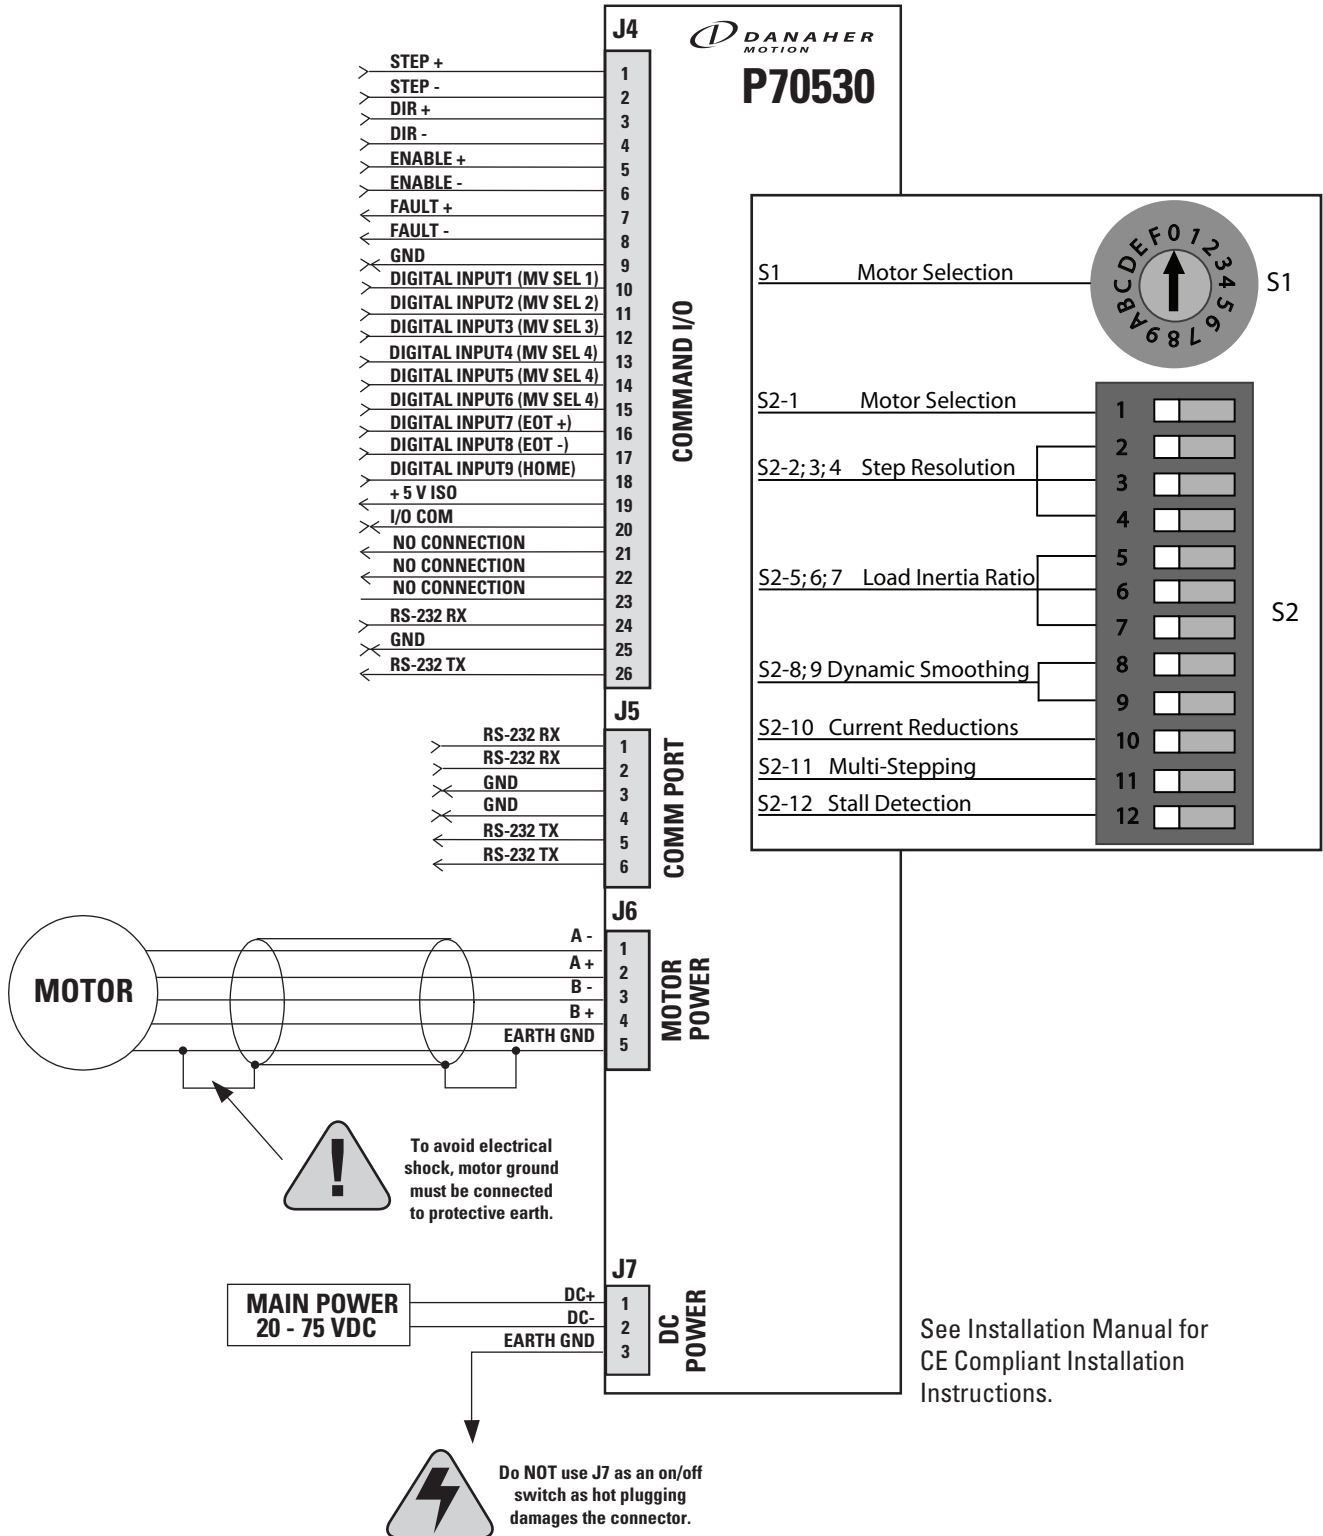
J4

DANAHER MOTION

P70530

STEP + 1
STEP - 2
DIR + 3
DIR - 4
ENABLE + 5
ENABLE - 6
FAULT + 7
FAULT - 8
GND 9
DIGITAL INPUT1 (MV SEL 1) 10
DIGITAL INPUT2 (MV SEL 2) 11
DIGITAL INPUT3 (MV SEL 3) 12
DIGITAL INPUT4 (MV SEL 4) 13
DIGITAL INPUT5 (MV SEL 4) 14
DIGITAL INPUT6 (MV SEL 4) 15
DIGITAL INPUT7 (EOT +) 16
DIGITAL INPUT8 (EOT -) 17
DIGITAL INPUT9 (HOME) 18
+ 5 V ISO 19
I/O COM 20
NO CONNECTION 21
NO CONNECTION 22
NO CONNECTION 23
RS-232 RX 24
GND 25
RS-232 TX 26

COMMAND I/O

S1 Motor Selection

0 1 2 3 4 5 6 7 8 9 A B C D E F

S1

S2-1 Motor Selection
S2-2; 3; 4 Step Resolution
S2-5; 6; 7 Load Inertia Ratio
S2-8; 9 Dynamic Smoothing
S2-10 Current Reductions
S2-11 Multi-Stepping
S2-12 Stall Detection

1
2
3
4
5
6
7
8
9
10
11
12

S2

J5

RS-232 RX 1
RS-232 RX 2
GND 3
GND 4
RS-232 TX 5
RS-232 TX 6

COMM PORT

J6

MOTOR

A - 1
A + 2
B - 3
B + 4
EARTH GND 5

MOTOR POWER

To avoid electrical shock, motor ground must be connected to protective earth.

J7

MAIN POWER 20 - 75 VDC

DC+ 1
DC- 2
EARTH GND 3

DC POWER

See Installation Manual for CE Compliant Installation Instructions.

Do NOT use J7 as an on/off switch as hot plugging damages the connector.